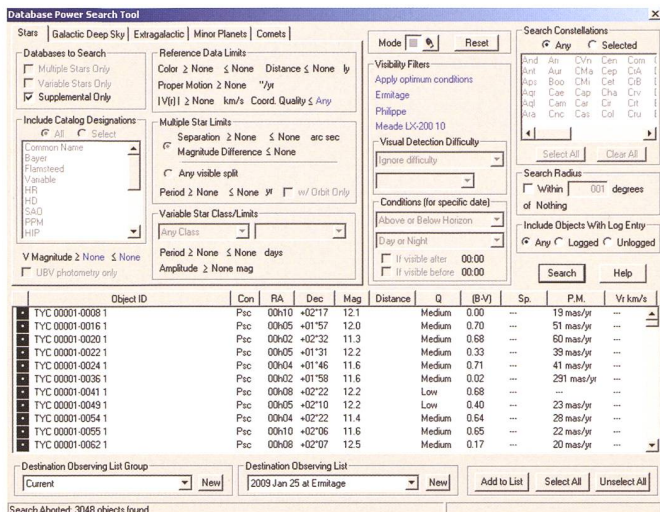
Database Power Search Tool

Stars | Galactic Deep Sky | Extragalactic | Minor Planets | Comets

Databases to Search
Multiple Stars Only
Variable Stars Only
Supplemental Only

Include Catalog Designations
All Select
Common Name
Bayer
Flamsteed
Variable
HR
HD
SAO
PPM
HIP

V Magnitude ≥ None ≤ None
UBV photometry only

Reference Data Limits
Color ≥ None ≤ None Distance ≤ None ly
Proper Motion ≥ None "/yr
|V(r)| ≥ None km/s Coord. Quality ≤ Any

Multiple Star Limits
Separation ≥ None ≤ None arc sec
Magnitude Difference ≤ None
Any visible split
Period ≥ None ≤ None yr w/ Orbit Only

Variable Star Class/Limits
Any Class
Period ≥ None ≤ None days
Amplitude ≥ None mag

Mode Reset

Visibility Filters
Apply optimum conditions
Ermitage
Philippe
Meade LX-200 10

Visual Detection Difficulty
Ignore difficulty

Conditions (for specific date)
Above or Below Horizon
Day or Night
If visible after 00:00
If visible before 00:00

Search Constellations
Any Selected
And Ari CVn Cen Com
Ant Aur CMa Cep CrA
Aps Boo CMi Cet CrB
Aqr Cae Cap Cha Crv
Aql Cam Car Cir Crt
Ara Cnc Cas Col Cru

Select All Clear All

Search Radius
Within 001 degrees
of Nothing

Include Objects With Log Entry
Any Logged Unlogged

Search Help

| | Object ID | Con | RA | Dec | Mag | Distance | Q | (B-V) | Sp. | P.M. | Vr km/s |
|---|---|---|---|---|---|---|---|---|---|---|---|
| ▪ | TYC 00001-0008 1 | Psc | 00h10 | +02°17 | 12.1 | | Medium | 0.00 | --- | 19 mas/yr | --- |
| ▪ | TYC 00001-0016 1 | Psc | 00h05 | +01°57 | 12.0 | | Medium | 0.70 | --- | 51 mas/yr | --- |
| ▪ | TYC 00001-0020 1 | Psc | 00h02 | +02°32 | 11.3 | | Medium | 0.68 | --- | 60 mas/yr | --- |
| ▪ | TYC 00001-0022 1 | Psc | 00h05 | +01°31 | 12.2 | | Medium | 0.33 | --- | 39 mas/yr | --- |
| ▪ | TYC 00001-0024 1 | Psc | 00h04 | +01°46 | 11.6 | | Medium | 0.71 | --- | 41 mas/yr | --- |
| ▪ | TYC 00001-0036 1 | Psc | 00h02 | +01°58 | 11.6 | | Medium | 0.02 | --- | 291 mas/yr | --- |
| ▪ | TYC 00001-0041 1 | Psc | 00h08 | +02°22 | 12.2 | | Low | 0.68 | --- | --- | --- |
| ▪ | TYC 00001-0049 1 | Psc | 00h05 | +02°10 | 12.2 | | Low | 0.40 | --- | 23 mas/yr | --- |
| ▪ | TYC 00001-0054 1 | Psc | 00h04 | +02°22 | 11.4 | | Medium | 0.64 | --- | 28 mas/yr | --- |
| ▪ | TYC 00001-0055 1 | Psc | 00h10 | +02°06 | 11.6 | | Medium | 0.65 | --- | 22 mas/yr | --- |
| ▪ | TYC 00001-0062 1 | Psc | 00h08 | +02°07 | 12.5 | | Medium | 0.17 | --- | 20 mas/yr | --- |

Destination Observing List Group
Current New

Destination Observing List
2009 Jan 25 at Ermitage New

Add to List Select All Unselect All

Search Aborted: 3048 objects found